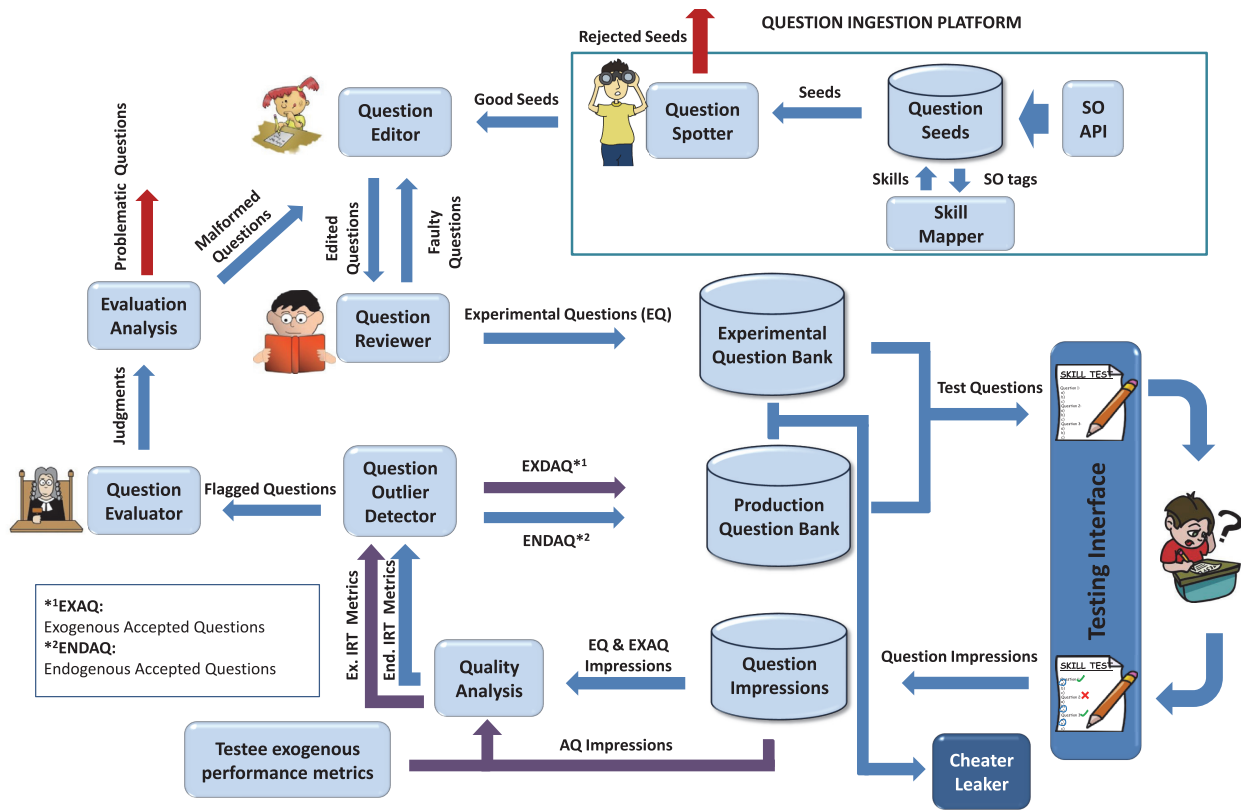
QUESTION INGESTION PLATFORM

Rejected Seeds

Good Seeds

Question Spotter

Seeds

Question Seeds

SO API

Skills

SO tags

Skill Mapper

Question Editor

Problematic Questions

Malformed Questions

Edited Questions

Faulty Questions

Evaluation Analysis

Question Reviewer

Experimental Questions (EQ)

Experimental Question Bank

Test Questions

SKILL TEST

Judgments

Question Evaluator

Flagged Questions

Question Outlier Detector

EXDAQ*$^1$

ENDAQ*$^2$

Production Question Bank

Testing Interface

*$^1$EXAQ:
Exogenous Accepted Questions
*$^2$ENDAQ:
Endogenous Accepted Questions

Ex. IRT Metrics

End. IRT Metrics

Quality Analysis

EQ & EXAQ Impressions

Question Impressions

Question Impressions

SKILL TEST

Testee exogenous performance metrics

AQ Impressions

Cheater Leaker